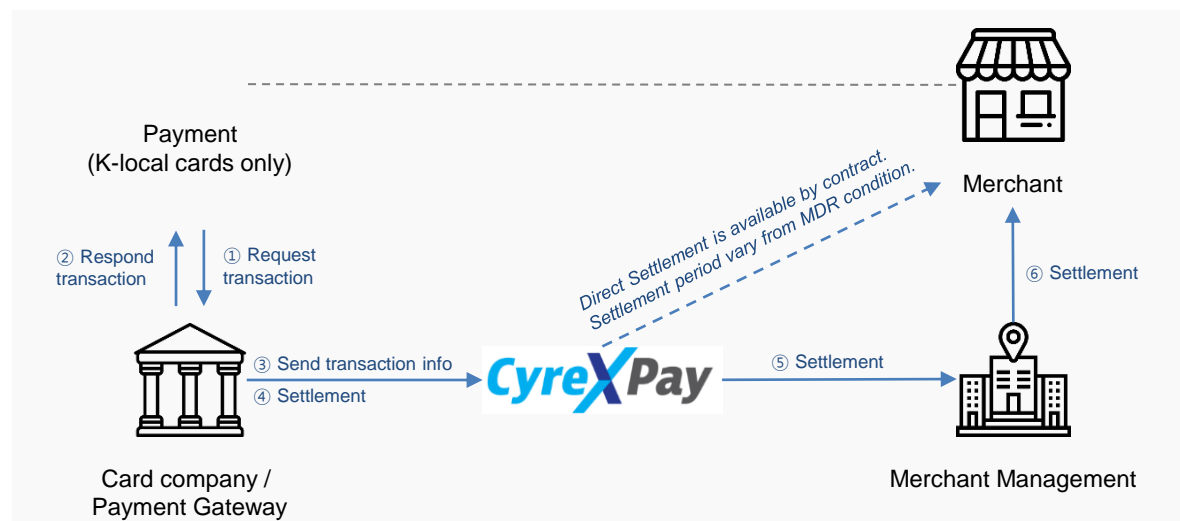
Payment
(K-local cards only)

② Respond transaction

① Request transaction

Merchant

Direct Settlement is available by contract.
Settlement period vary from MDR condition.

⑥ Settlement

③ Send transaction info

④ Settlement

CyreXPay

⑤ Settlement

Card company /
Payment Gateway

Merchant Management